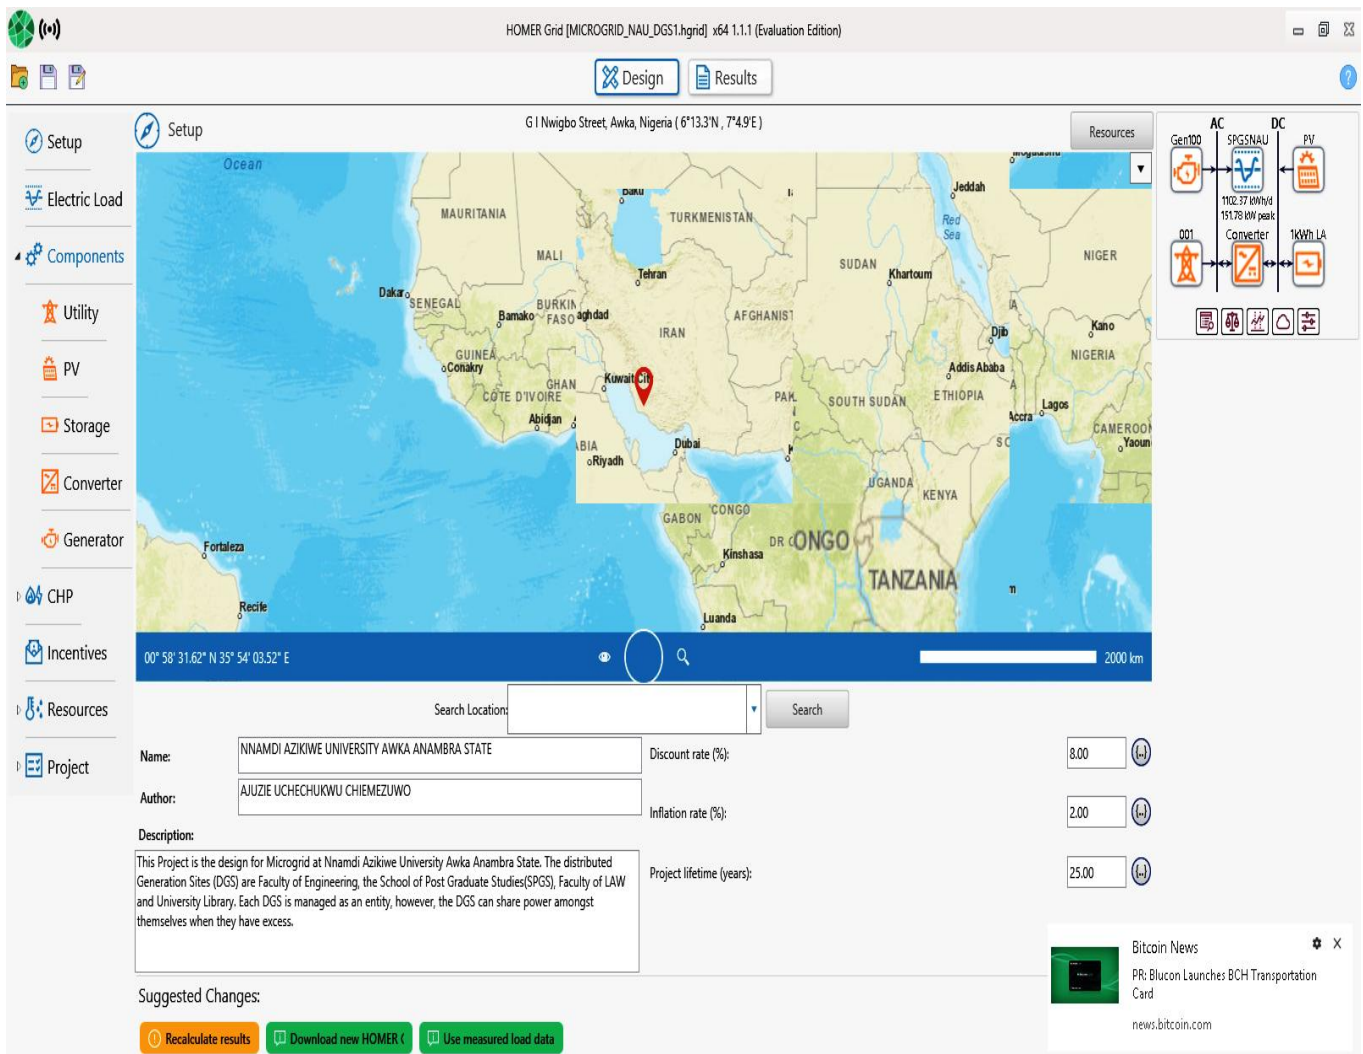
HOMER Grid [MICROGRID_NAU_DGS1.hgrid] x64 1.1.1 (Evaluation Edition)

Design
Results

Setup
Electric Load
Components
Utility
PV
Storage
Converter
Generator
CHP
Incentives
Resources
Project

Setup

G I Nwigbo Street, Awka, Nigeria ( 6°13.3'N , 7°4.9'E )

Resources

AC
DC
Gen100
SPGSNAU
PV
1102.37 kWh/d
151.78 kW peak
001
Converter
1kWh LA

Ocean
MAURITANIA
TURKMENISTAN
Baku
Jeddah
Red Sea
MALI
Tehran
SUDAN
Khartoum
NIGER
Dakar
SENEGAL
Bamako
BURKIN FASO
aghdad
AFGHANIST
IRAN
Kano
Djib
GUINEA
Conakry
Kuwait Cit
NIGERIA
Addis Ababa
GHAN
COTE D'IVOIRE
PAK
SOUTH SUDAN
ETHIOPIA
Lagos
Accra
CAMEROO
Yaoun
Abidjan
Dubai
BIA
Riyadh
UGANDA
KENYA
GABON
CONGO
DR CONGO
Kinshasa
TANZANIA
Fortaleza
Recife
Luanda

00° 58' 31.62" N 35° 54' 03.52" E
2000 km

Search Location:
Search

Name:
NNAMDI AZIKIWE UNIVERSITY AWKA ANAMBRA STATE
Author:
AJUZIE UCHECHUKWU CHIEMEZUWO
Description:
This Project is the design for Microgrid at Nnamdi Azikiwe University Awka Anambra State. The distributed Generation Sites (DGS) are Faculty of Engineering, the School of Post Graduate Studies(SPGS), Faculty of LAW and University Library. Each DGS is managed as an entity, however, the DGS can share power amongst themselves when they have excess.

Discount rate (%):
8.00
Inflation rate (%):
2.00
Project lifetime (years):
25.00

Suggested Changes:
Recalculate results
Download new HOMER (
Use measured load data

Bitcoin News
PR: Blucon Launches BCH Transportation Card
news.bitcoin.com
X